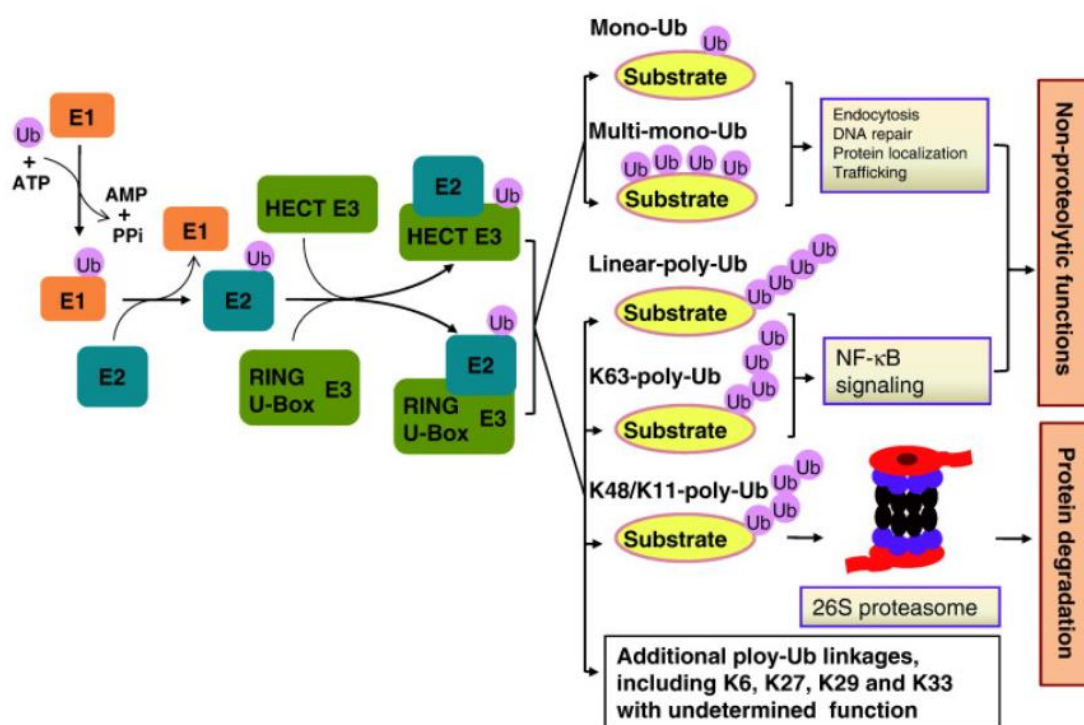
Ub
+
ATP

E1

AMP
+
PPi

E1

Ub
E1

E2

Ub
E2

HECT E3

RING
U-Box E3

E2
Ub
HECT E3

Ub
E2
RING
U-Box E3

Mono-Ub
Ub
Substrate

Multi-mono-Ub
Ub Ub Ub Ub
Substrate

Endocytosis
DNA repair
Protein localization
Trafficking

Linear-poly-Ub
Ub Ub Ub Ub
Substrate

K63-poly-Ub
Ub Ub Ub Ub
Substrate

NF-κB signaling

K48/K11-poly-Ub
Ub Ub Ub Ub
Substrate

26S proteasome

Additional ploy-Ub linkages, including K6, K27, K29 and K33 with undetermined function

Non-proteolytic functions

Protein degradation